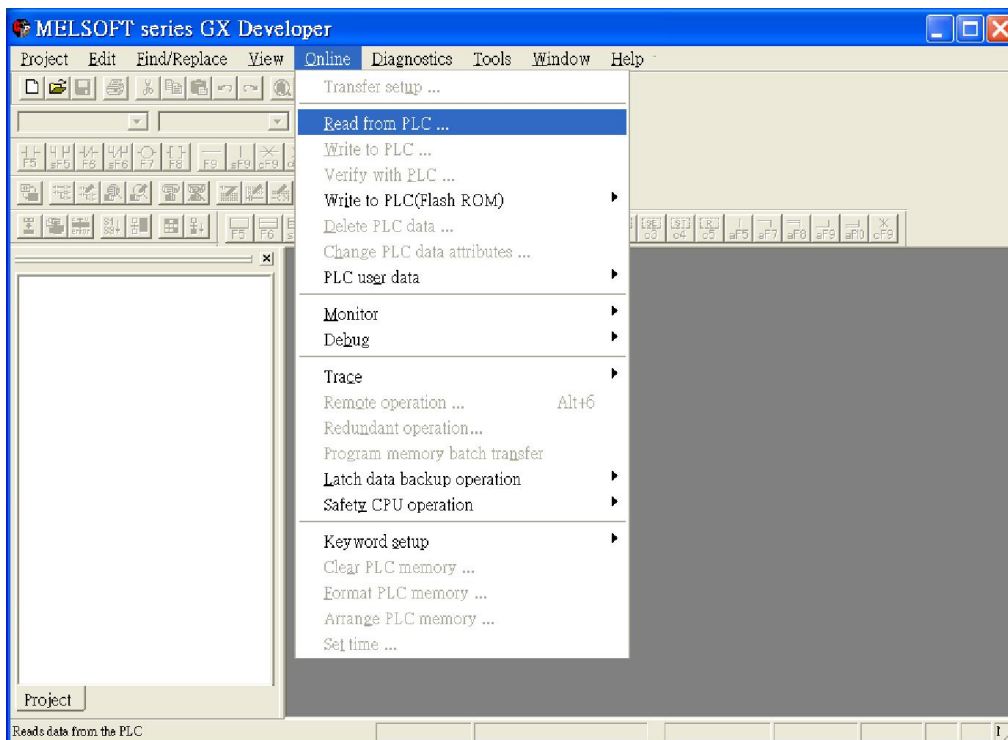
MELSOFT series GX Developer

Project Edit Find/Replace View Online Diagnostics Tools Window Help

F5 sF5 F6 sF6 F7 F8 F9 sF9 cF9

F5 F6

aF5 aF7 aF8 aF9 aF0 cF9

Transfer setup ...
Read from PLC ...
Write to PLC ...
Verify with PLC ...
Write to PLC(Flash ROM)
Delete PLC data ...
Change PLC data attributes ...
PLC user data
Monitor
Debug
Trace
Remote operation ... Alt+6
Redundant operation...
Program memory batch transfer
Latch data backup operation
Safety CPU operation
Keyword setup
Clear PLC memory ...
Format PLC memory ...
Arrange PLC memory ...
Set time ...

Project

Reads data from the PLC